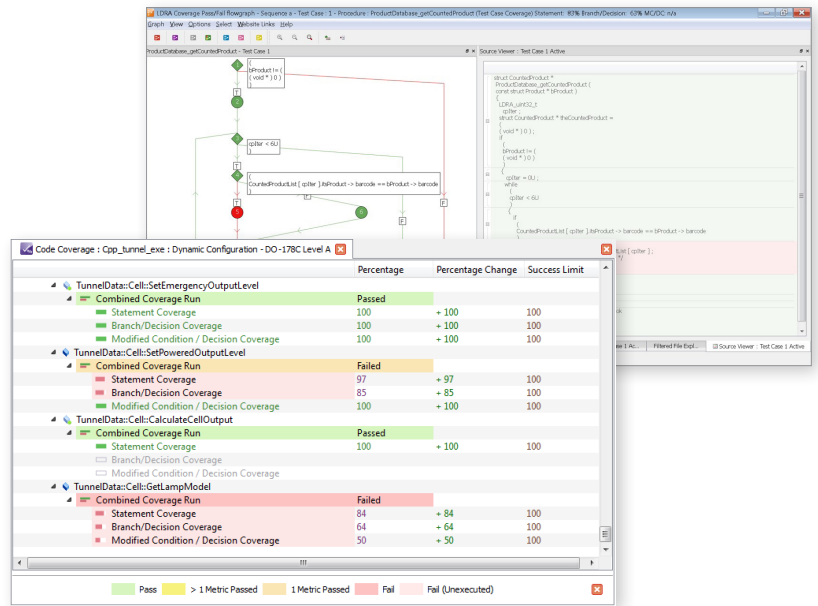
LDRA Coverage Pass/Fail flowgraph - Sequence a - Test Case : 1 - Procedure : ProductDatabase_getCountedProduct (Test Case Coverage) Statement: 83% Branch/Decision: 62% MC/DC: n/a

Graph View Options Select Website Links Help

ProductDatabase_getCountedProduct - Test Case 1

Source Viewer : Test Case 1 Active

{
bProduct != (
( void * ) 0 )
)

T

cpIter < 6U
)

T

{
CountedProductList [ cpIter ].itsProduct -> barcode == bProduct -> barcode
)

T F F

struct CountedProduct *
ProductDatabase_getCountedProduct (
const struct Product * bProduct )
{
LDRA_uint32_t
cpIter ;
struct CountedProduct * theCountedProduct =
(
( void * ) 0 ) ;
if
(
bProduct != (
( void * ) 0 )
)
{
cpIter = 0U ;
while
(
cpIter < 6U
)
{
if
(
CountedProductList [ cpIter ].itsProduct -> barcode == bProduct -> barcode

ist [ cpIter ] ;
*/

Filtered File Expl... Source Viewer : Test Case 1 Active

Code Coverage : Cpp_tunnel_exe : Dynamic Configuration - DO-178C Level A

| | Percentage | Percentage Change | Success Limit |
|---|---|---|---|
| TunnelData::Cell::SetEmergencyOutputLevel | | | |
| Combined Coverage Run | Passed | | |
| Statement Coverage | 100 | + 100 | 100 |
| Branch/Decision Coverage | 100 | + 100 | 100 |
| Modified Condition / Decision Coverage | 100 | + 100 | 100 |
| TunnelData::Cell::SetPoweredOutputLevel | | | |
| Combined Coverage Run | Failed | | |
| Statement Coverage | 97 | + 97 | 100 |
| Branch/Decision Coverage | 85 | + 85 | 100 |
| Modified Condition / Decision Coverage | 100 | + 100 | 100 |
| TunnelData::Cell::CalculateCellOutput | | | |
| Combined Coverage Run | Passed | | |
| Statement Coverage | 100 | + 100 | 100 |
| Branch/Decision Coverage | | | |
| Modified Condition / Decision Coverage | | | |
| TunnelData::Cell::GetLampModel | | | |
| Combined Coverage Run | Failed | | |
| Statement Coverage | 84 | + 84 | 100 |
| Branch/Decision Coverage | 64 | + 64 | 100 |
| Modified Condition / Decision Coverage | 50 | + 50 | 100 |

Pass > 1 Metric Passed 1 Metric Passed Fail Fail (Unexecuted)